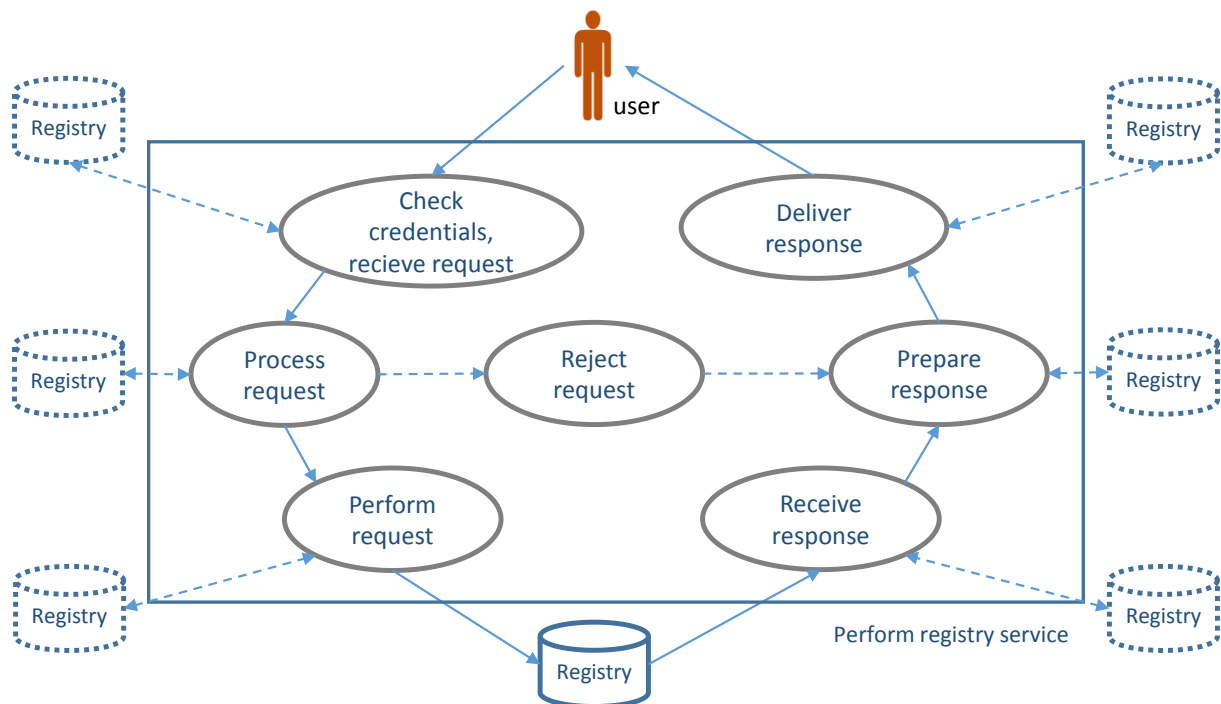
user

Registry

Registry

Check credentials, recieve request

Deliver response

Registry

Process request

Reject request

Prepare response

Registry

Perform request

Receive response

Registry

Registry

Perform registry service

Registry